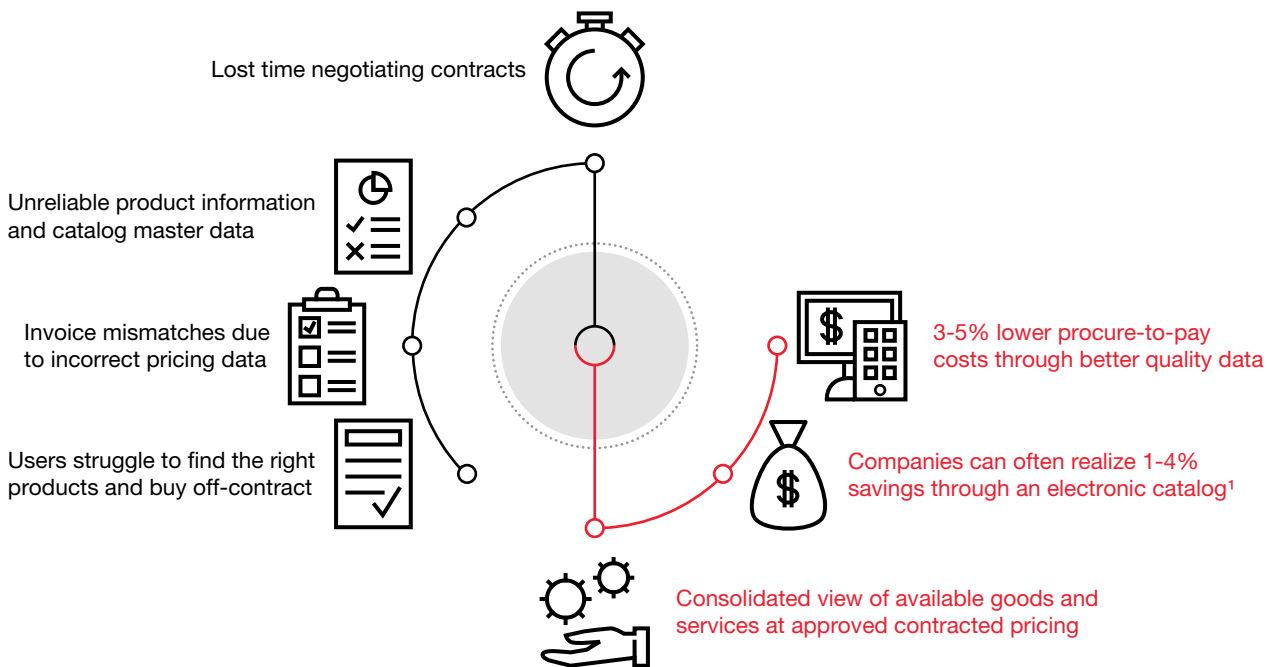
Lost time negotiating contracts

Unreliable product information and catalog master data

Invoice mismatches due to incorrect pricing data

Users struggle to find the right products and buy off-contract

3-5% lower procure-to-pay costs through better quality data

Companies can often realize 1-4% savings through an electronic catalog¹

Consolidated view of available goods and services at approved contracted pricing